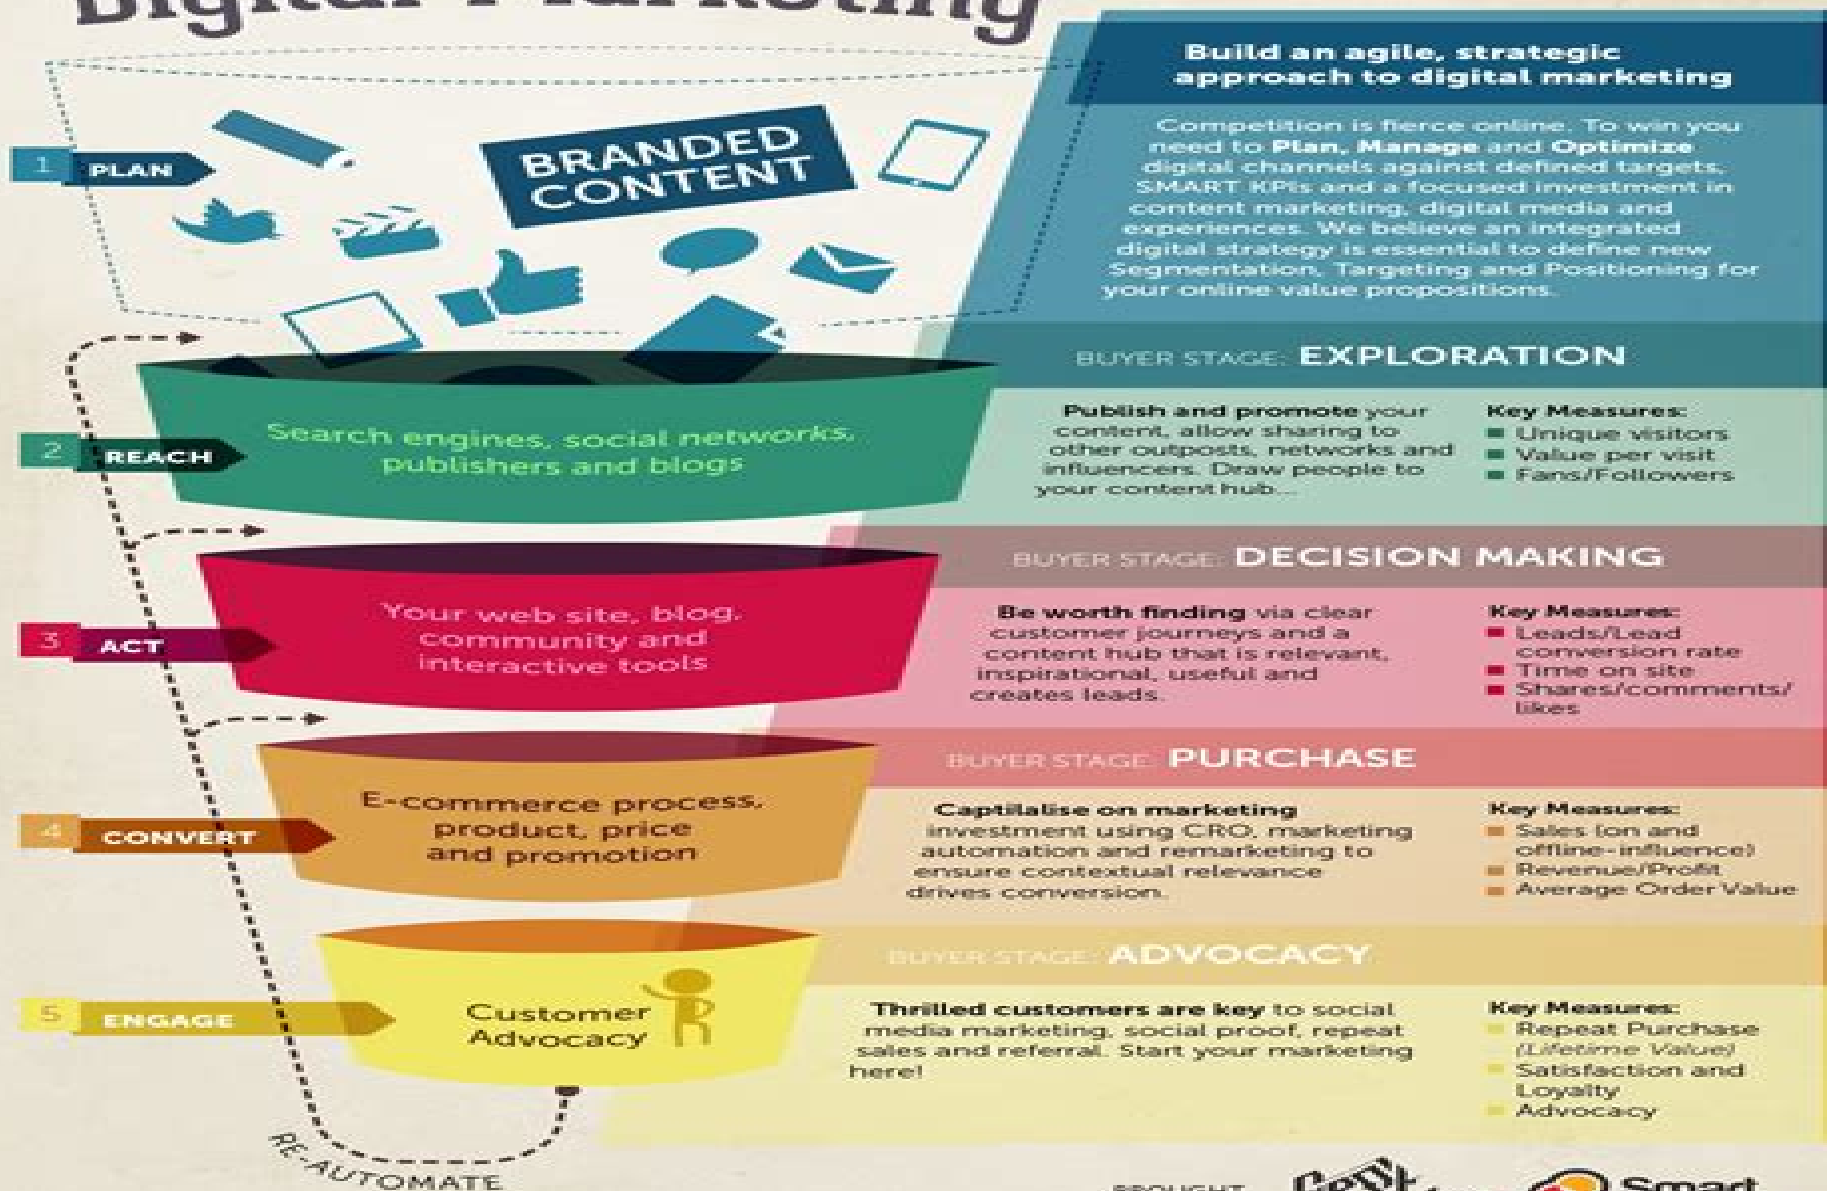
Digital Marketing

Build an agile, strategic approach to digital marketing

Competition is fierce online. To win you need to **Plan, Manage** and **Optimize** digital channels against defined targets, SMART KPIs and a focused investment in content marketing, digital media and experiences. We believe an integrated digital strategy is essential to define new Segmentation, Targeting and Positioning for your online value propositions.

1 PLAN

BRANDED CONTENT

BUYER STAGE: EXPLORATION

2 REACH

Search engines, social networks, publishers and blogs

**Publish and promote** your content, allow sharing to other outposts, networks and influencers. Draw people to your content hub...

Key Measures:
Unique visitors
Value per visit
Fans/Followers

BUYER STAGE: DECISION MAKING

3 ACT

Your web site, blog, community and interactive tools

**Be worth finding** via clear customer journeys and a content hub that is relevant, inspirational, useful and creates leads.

Key Measures:
Leads/Lead conversion rate
Time on site
Shares/comments/ likes

BUYER STAGE: PURCHASE

4 CONVERT

E-commerce process, product, price and promotion

**Captilalise on marketing** investment using CRO, marketing automation and remarketing to ensure contextual relevance drives conversion.

Key Measures:
Sales (on and offline-influence)
Revenue/Profit
Average Order Value

BUYER STAGE: ADVOCACY

5 ENGAGE

Customer Advocacy

**Thrilled customers are key** to social media marketing, social proof, repeat sales and referral. Start your marketing here!

Key Measures:
Repeat Purchase (Lifetime Value)
Satisfaction and Loyalty
Advocacy

RE-AUTOMATE

BROUGHT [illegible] Smart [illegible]